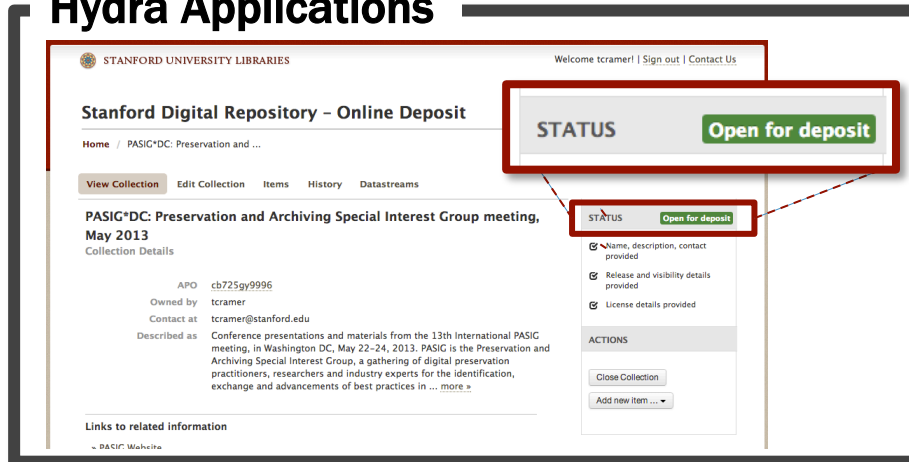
Hydra Applications

STANFORD UNIVERSITY LIBRARIES

Welcome tcramer! | Sign out | Contact Us

Stanford Digital Repository – Online Deposit

Home / PASIG*DC: Preservation and ...

STATUS Open for deposit

View Collection Edit Collection Items History Datastreams

PASIG*DC: Preservation and Archiving Special Interest Group meeting, May 2013
Collection Details

| | |
|---|---|
| APO | cb725gy9996 |
| Owned by | tcramer |
| Contact at | tcramer@stanford.edu |
| Described as | Conference presentations and materials from the 13th International PASIG meeting, in Washington DC, May 22–24, 2013. PASIG is the Preservation and Archiving Special Interest Group, a gathering of digital preservation practitioners, researchers and industry experts for the identification, exchange and advancements of best practices in ... more » |

Links to related information

» PASIG Website

STATUS Open for deposit

Name, description, contact provided

Release and visibility details provided

License details provided

ACTIONS

Close Collection

Add new item ...